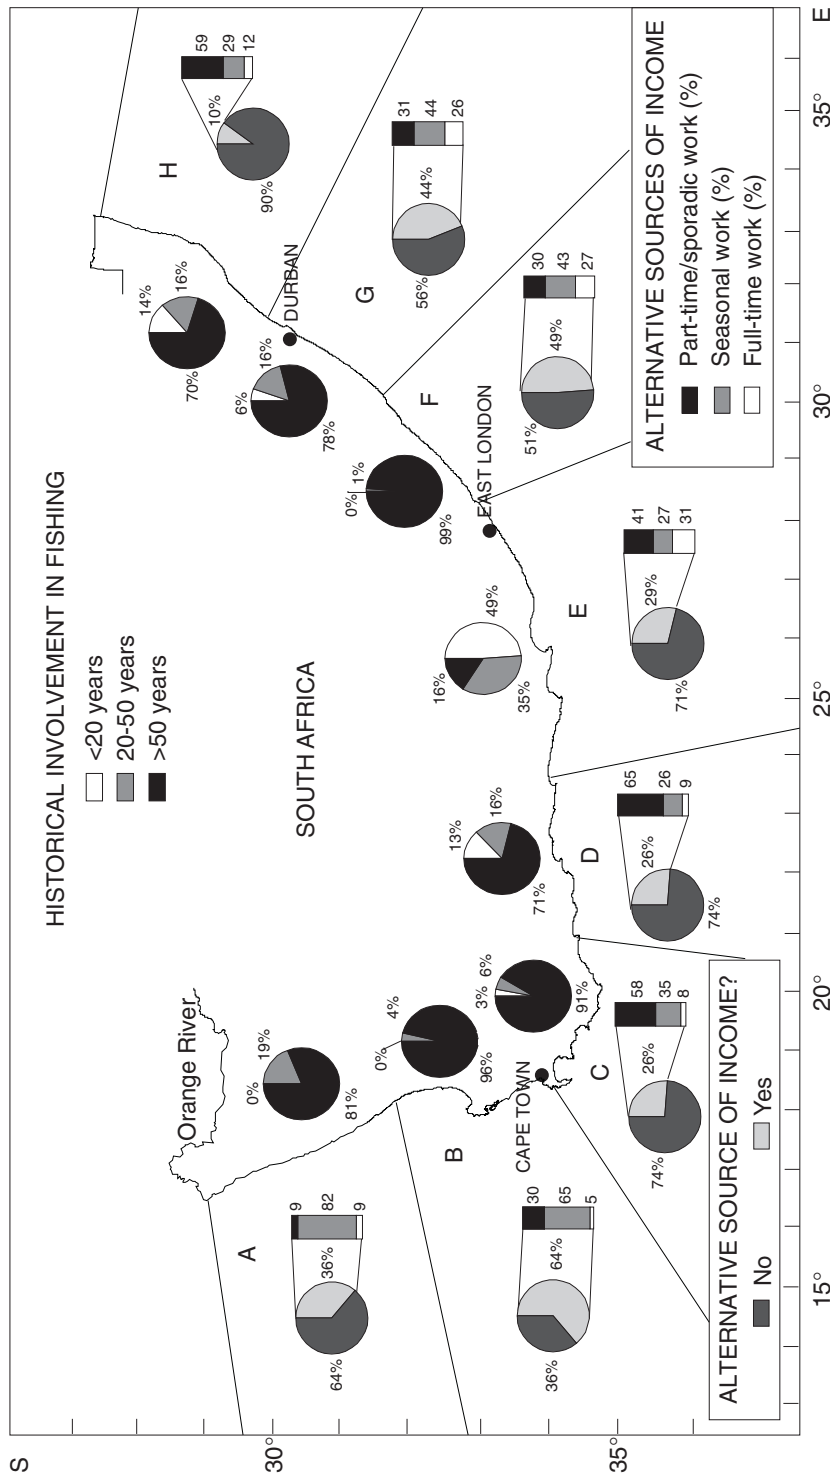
HISTORICAL INVOLVEMENT IN FISHING
<20 years
20-50 years
>50 years

SOUTH AFRICA

Orange River

ALTERNATIVE SOURCES OF INCOME
Part-time/sporadic work (%)
Seasonal work (%)
Full-time work (%)

ALTERNATIVE SOURCE OF INCOME?
No
Yes

A
9 82 9
36%
64%
0% 19%
81%

B
30 65 5
64%
36%
0% 4%
96%

CAPE TOWN

C
58 35 8
26%
74%
3% 6%
91%

D
65 26 9
26%
74%
13% 16%
71%

E
41 27 31
29%
71%
16% 49%
35%

EAST LONDON
0% 1%
99%

F
30 43 27
49%
51%
6% 16%
78%

DURBAN
14% 16%
70%

G
31 44 26
44%
56%

H
59 29 12
10%
90%

S
30°
35°
15°
20°
25°
30°
35°
E